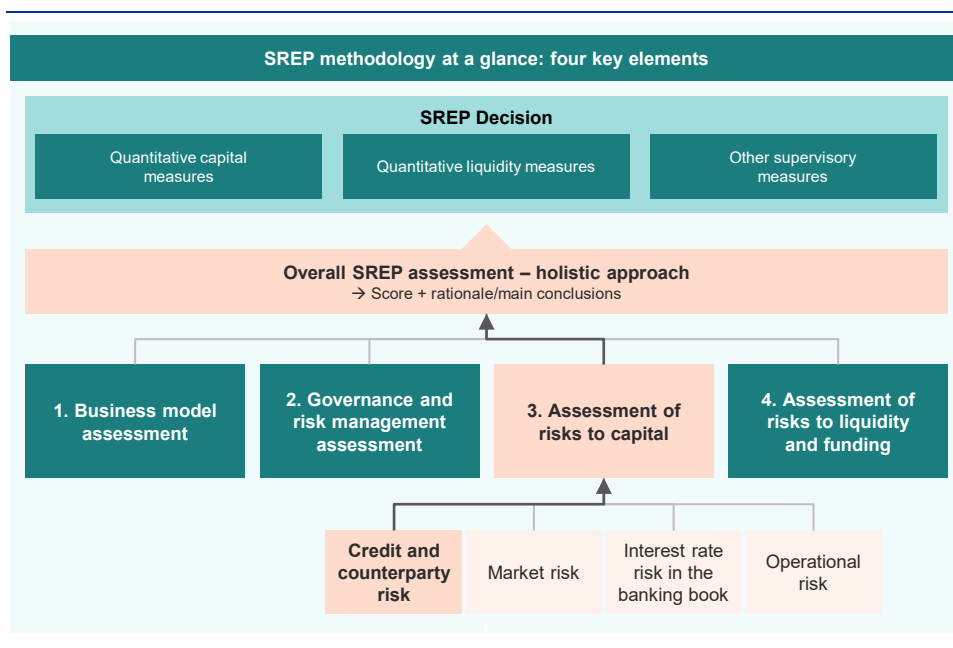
SREP methodology at a glance: four key elements

SREP Decision

Quantitative capital measures

Quantitative liquidity measures

Other supervisory measures

Overall SREP assessment – holistic approach
→ Score + rationale/main conclusions

1. Business model assessment

2. Governance and risk management assessment

3. Assessment of risks to capital

4. Assessment of risks to liquidity and funding

Credit and counterparty risk

Market risk

Interest rate risk in the banking book

Operational risk